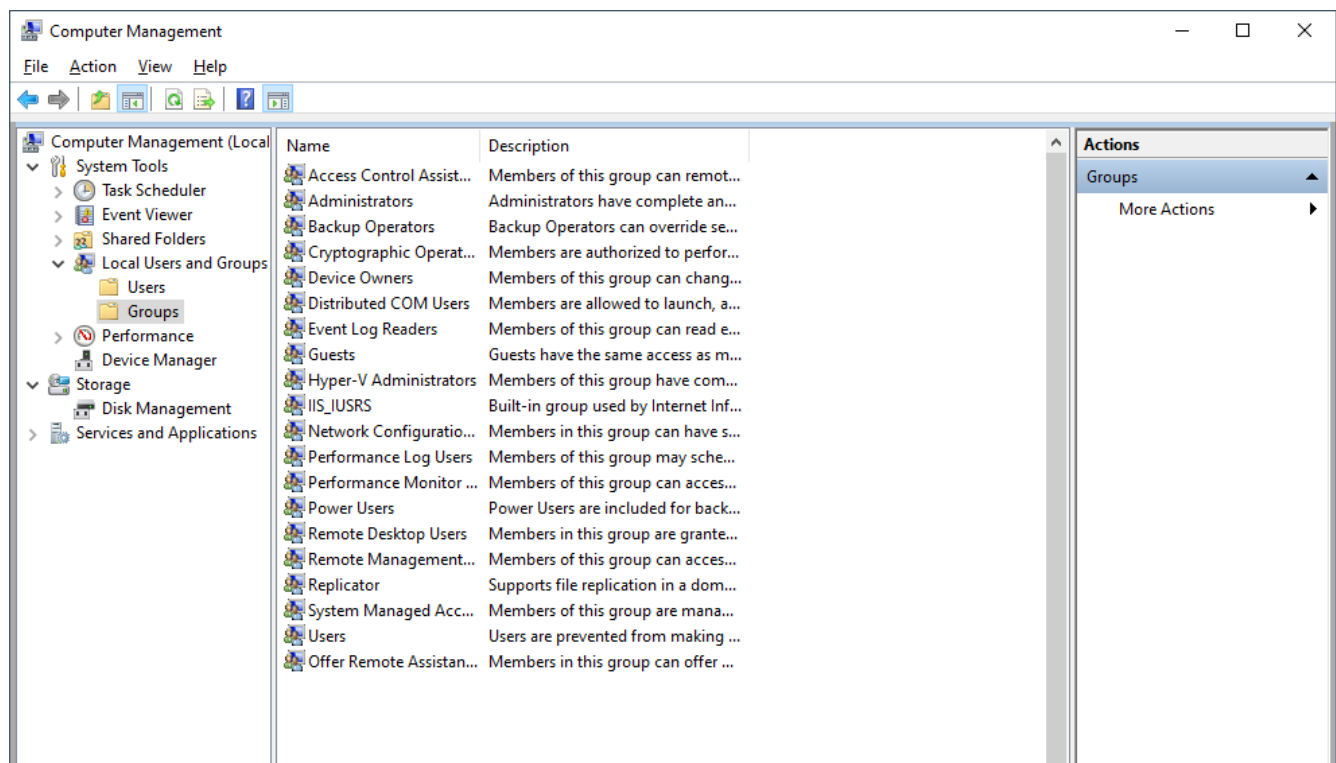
Computer Management

File Action View Help

Computer Management (Local
System Tools
Task Scheduler
Event Viewer
Shared Folders
Local Users and Groups
Users
Groups
Performance
Device Manager
Storage
Disk Management
Services and Applications

| Name | Description |
|---|---|
| Access Control Assist... | Members of this group can remot... |
| Administrators | Administrators have complete an... |
| Backup Operators | Backup Operators can override se... |
| Cryptographic Operat... | Members are authorized to perfor... |
| Device Owners | Members of this group can chang... |
| Distributed COM Users | Members are allowed to launch, a... |
| Event Log Readers | Members of this group can read e... |
| Guests | Guests have the same access as m... |
| Hyper-V Administrators | Members of this group have com... |
| IIS_IUSRS | Built-in group used by Internet Inf... |
| Network Configuratio... | Members in this group can have s... |
| Performance Log Users | Members of this group may sche... |
| Performance Monitor ... | Members of this group can acces... |
| Power Users | Power Users are included for back... |
| Remote Desktop Users | Members in this group are grante... |
| Remote Management... | Members of this group can acces... |
| Replicator | Supports file replication in a dom... |
| System Managed Acc... | Members of this group are mana... |
| Users | Users are prevented from making ... |
| Offer Remote Assistan... | Members in this group can offer ... |

Actions
Groups
More Actions